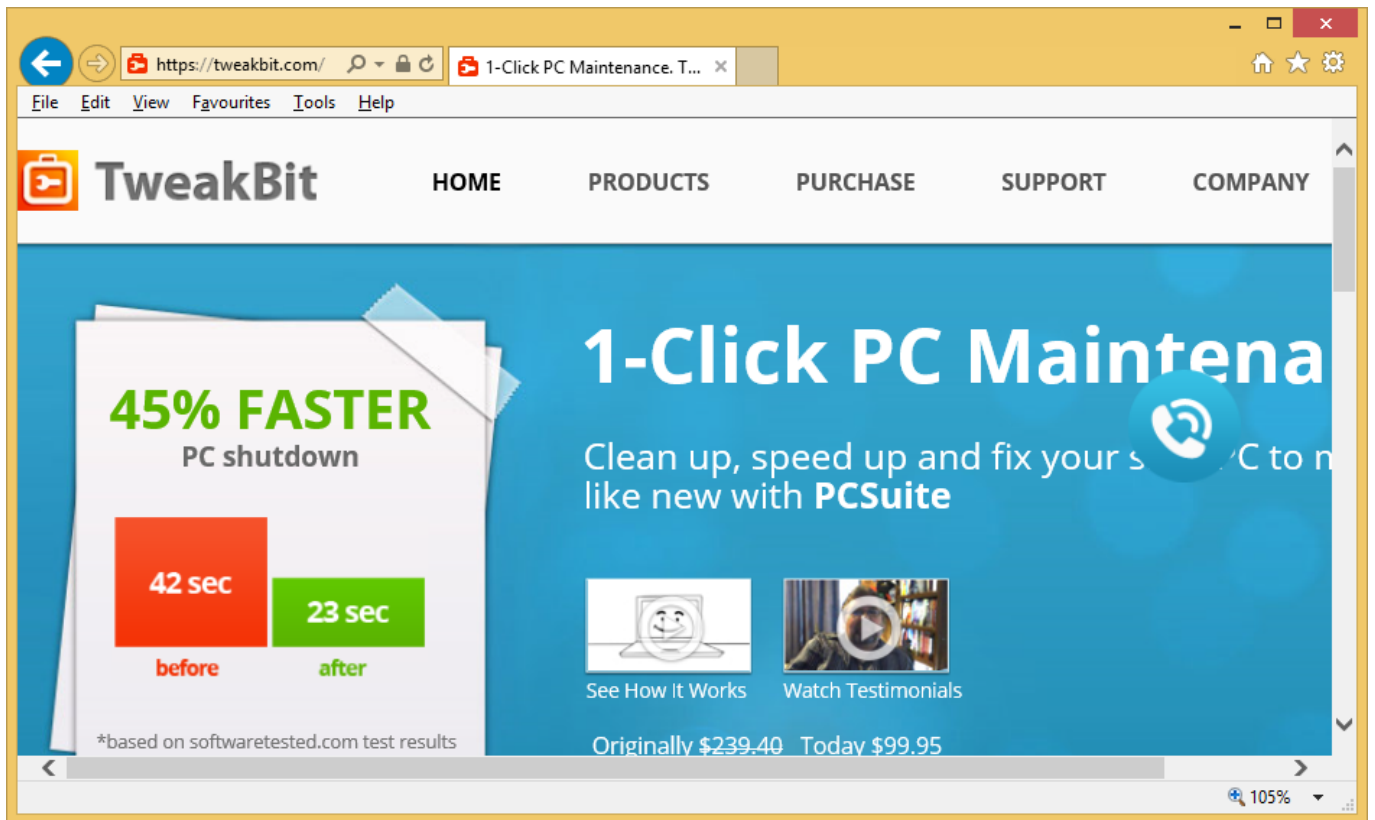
https://tweakbit.com/

1-Click PC Maintenance. T...

File Edit View Favourites Tools Help

TweakBit

HOME PRODUCTS PURCHASE SUPPORT COMPANY

45% FASTER
PC shutdown

42 sec
before

23 sec
after

*based on softwaretested.com test results

1-Click PC Maintena

Clean up, speed up and fix your s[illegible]C to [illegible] like new with PCSuite

See How It Works

Watch Testimonials

Originally $239.40 Today $99.95

105%